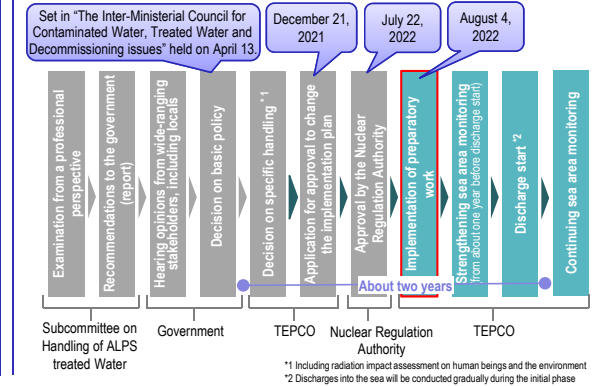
Set in "The Inter-Ministerial Council for Contaminated Water, Treated Water and Decommissioning issues" held on April 13.

December 21, 2021

July 22, 2022

August 4, 2022

Examination from a professional perspective

Recommendations to the government (report)

Hearing opinions from wide-ranging stakeholders, including locals

Decision on basic policy

Decision on specific handling *1

Application for approval to change the implementation plan

Approval by the Nuclear Regulation Authority

Implementation of preparatory work

Strengthening sea area monitoring (from about one year before discharge start)

Discharge start *2

Continuing sea area monitoring

About two years

Subcommittee on Handling of ALPS treated Water

Government

TEPCO

Nuclear Regulation Authority

TEPCO

*1 Including radiation impact assessment on human beings and the environment
*2 Discharges into the sea will be conducted gradually during the initial phase